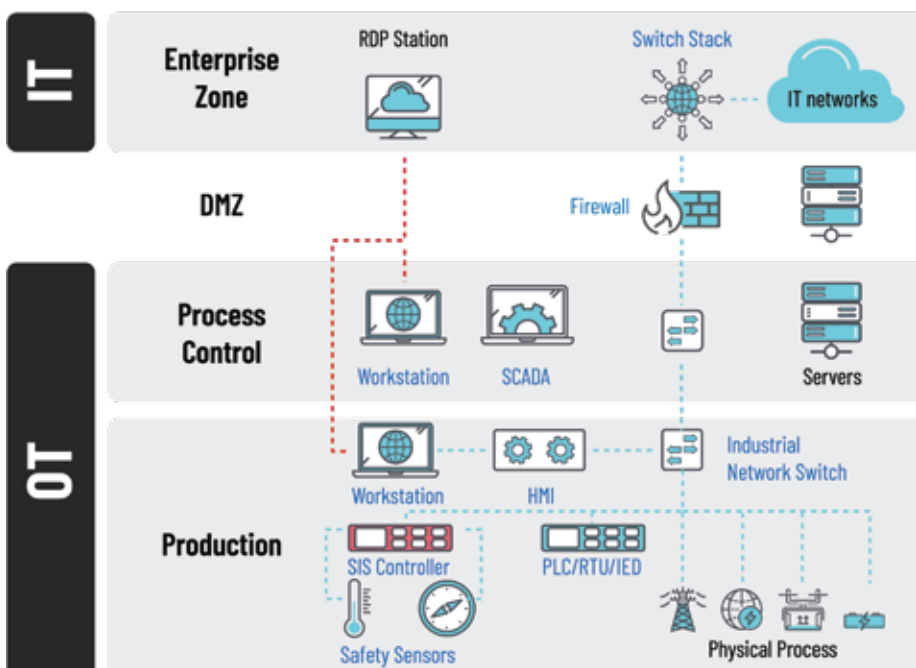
IT

Enterprise Zone

RDP Station

Switch Stack

IT networks

DMZ

Firewall

OT

Process Control

Workstation

SCADA

Servers

Production

Workstation

HMI

Industrial Network Switch

SIS Controller

PLC/RTU/IED

Safety Sensors

Physical Process